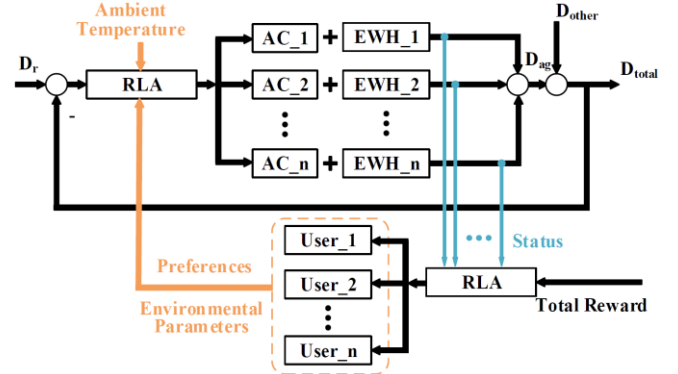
Ambient Temperature

$D_r$

RLA

-

AC_1 + EWH_1

AC_2 + EWH_2

⋮ ⋮

AC_n + EWH_n

$D_{other}$

$D_{ag}$

$D_{total}$

User_1

User_2

⋮

User_n

••• Status

Preferences

Environmental Parameters

RLA

Total Reward